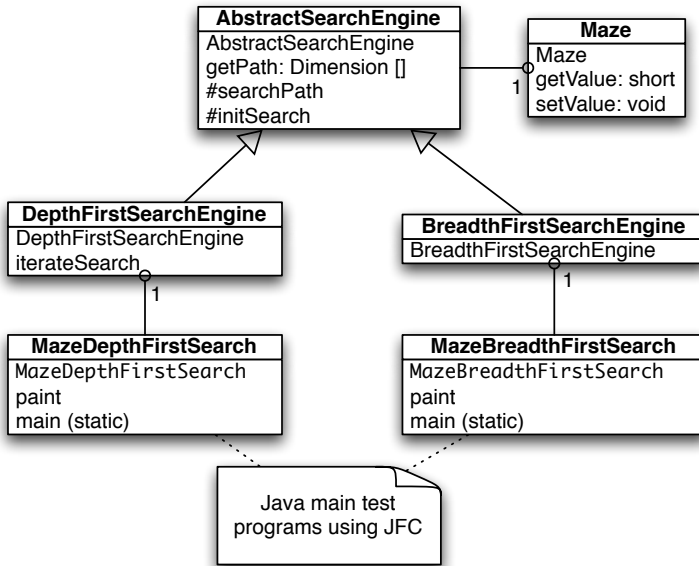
AbstractSearchEngine
AbstractSearchEngine
getPath: Dimension []
#searchPath
#initSearch

Maze
Maze
getValue: short
setValue: void

1

DepthFirstSearchEngine
DepthFirstSearchEngine
iterateSearch

1

BreadthFirstSearchEngine
BreadthFirstSearchEngine

1

MazeDepthFirstSearch
MazeDepthFirstSearch
paint
main (static)

MazeBreadthFirstSearch
MazeBreadthFirstSearch
paint
main (static)

Java main test programs using JFC